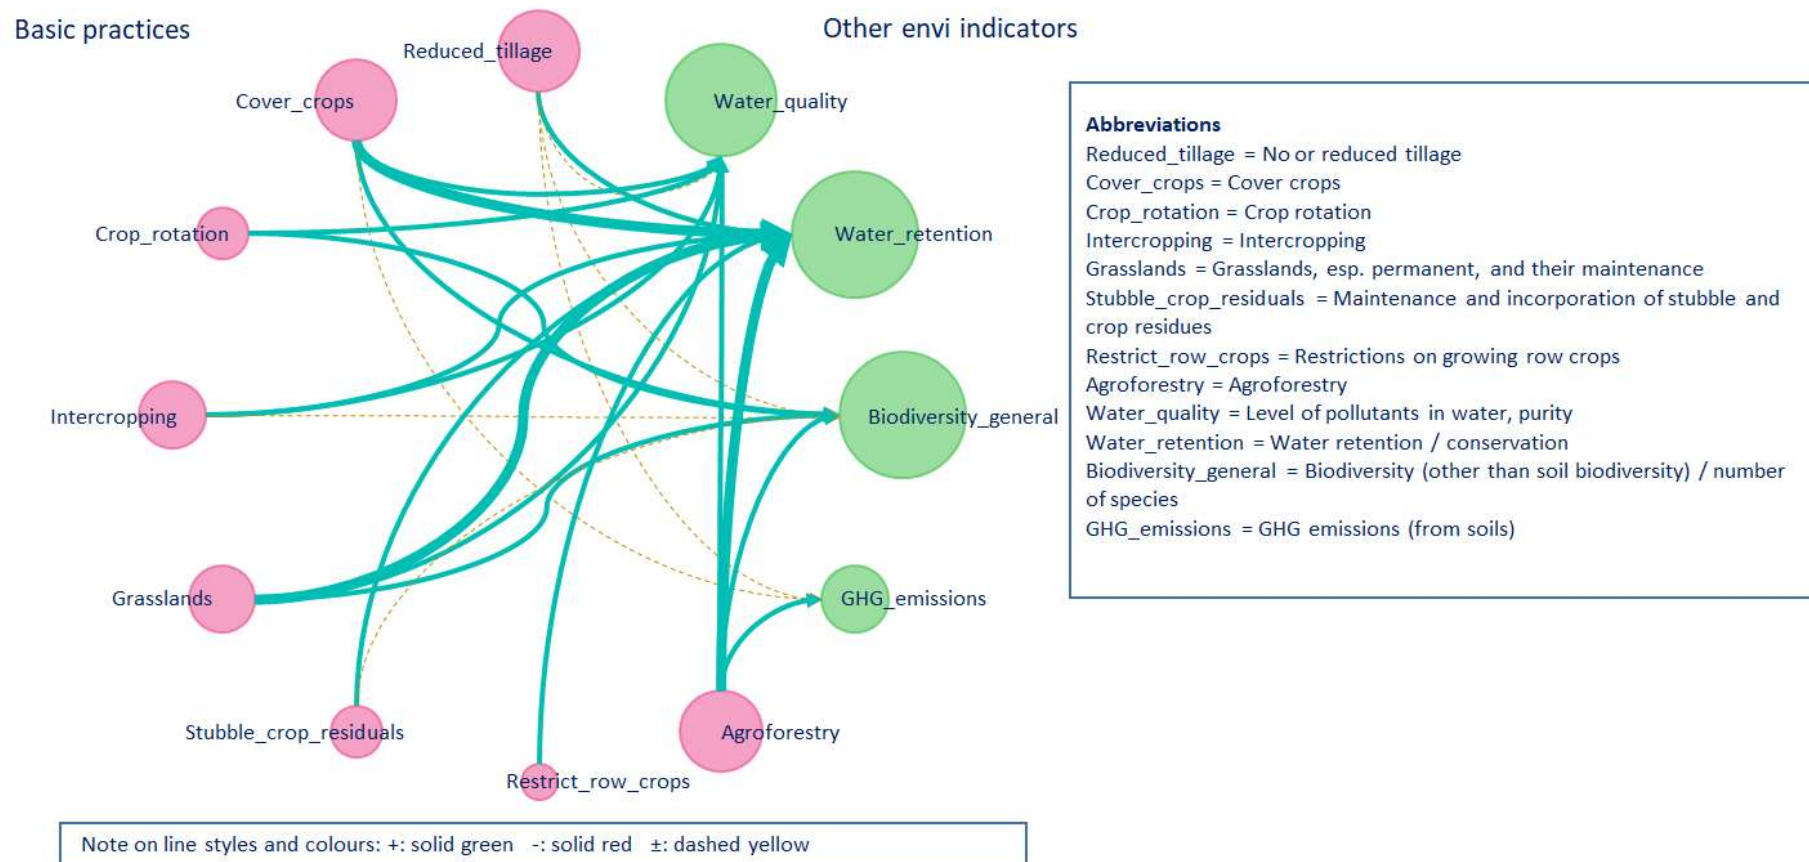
Basic practices

Other envi indicators

Reduced_tillage

Cover_crops

Water_quality

Crop_rotation

Water_retention

Intercropping

Biodiversity_general

Grasslands

GHG_emissions

Stubble_crop_residuals

Agroforestry

Restrict_row_crops

Abbreviations
Reduced_tillage = No or reduced tillage
Cover_crops = Cover crops
Crop_rotation = Crop rotation
Intercropping = Intercropping
Grasslands = Grasslands, esp. permanent, and their maintenance
Stubble_crop_residuals = Maintenance and incorporation of stubble and crop residues
Restrict_row_crops = Restrictions on growing row crops
Agroforestry = Agroforestry
Water_quality = Level of pollutants in water, purity
Water_retention = Water retention / conservation
Biodiversity_general = Biodiversity (other than soil biodiversity) / number of species
GHG_emissions = GHG emissions (from soils)

Note on line styles and colours: +: solid green -: solid red ±: dashed yellow